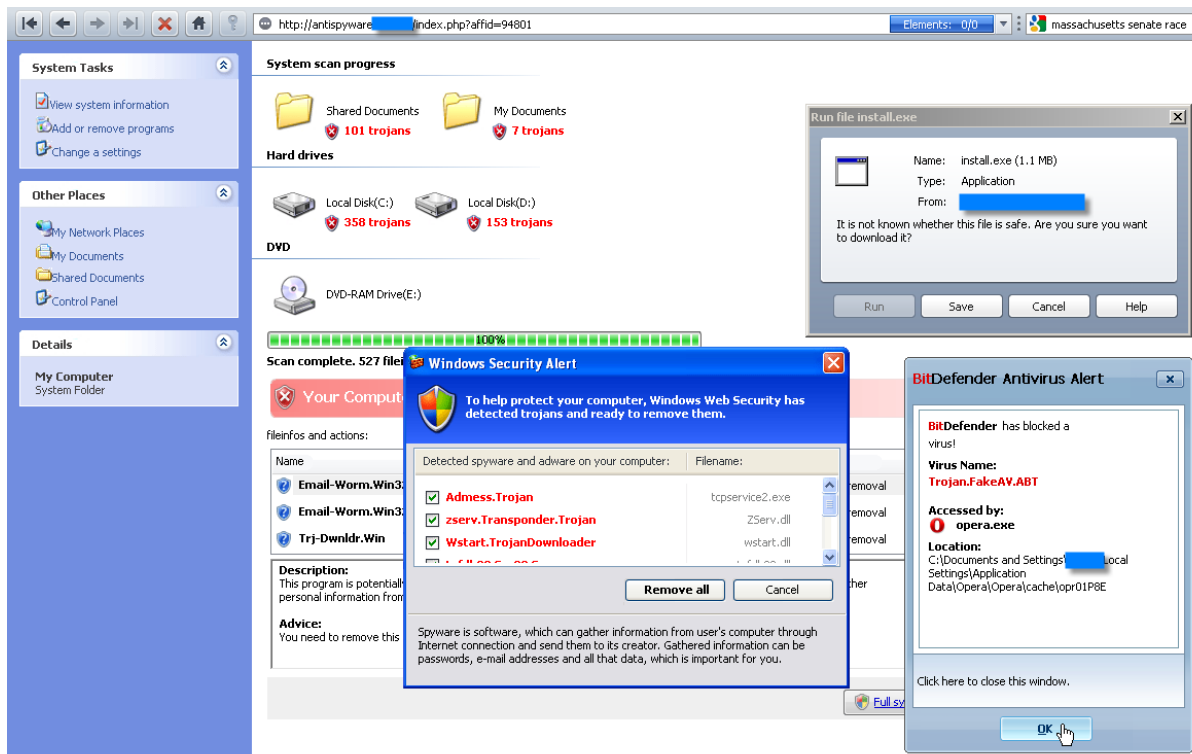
http://antispyware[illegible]/index.php?affid=94801

Elements: 0/0

massachusetts senate race

System Tasks

View system information

Add or remove programs

Change a settings

Other Places

My Network Places

My Documents

Shared Documents

Control Panel

Details

My Computer
System Folder

System scan progress

Shared Documents
101 trojans

My Documents
7 trojans

Hard drives

Local Disk(C:)
358 trojans

Local Disk(D:)
153 trojans

DVD

DVD-RAM Drive(E:)

100%

Scan complete. 527 file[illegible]

Your Compute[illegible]

fileinfos and actions:

| Name | |
|---|---|
| Email-Worm.Win3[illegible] | removal |
| Email-Worm.Win3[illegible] | removal |
| Trj-Dwnldr.Win | removal |

Description:
This program is potentially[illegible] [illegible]ther personal information from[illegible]

Advice:
You need to remove this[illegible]

Full sy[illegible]

Run file install.exe

Name: install.exe (1.1 MB)
Type: Application
From: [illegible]

It is not known whether this file is safe. Are you sure you want to download it?

Run Save Cancel Help

Windows Security Alert

To help protect your computer, Windows Web Security has detected trojans and ready to remove them.

| Detected spyware and adware on your computer: | Filename: |
|---|---|
| Admess.Trojan | tcpservice2.exe |
| zserv.Transponder.Trojan | ZServ.dll |
| Wstart.TrojanDownloader | wstart.dll |
| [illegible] | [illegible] |

Remove all Cancel

Spyware is software, which can gather information from user's computer through Internet connection and send them to its creator. Gathered information can be passwords, e-mail addresses and all that data, which is important for you.

BitDefender Antivirus Alert

BitDefender has blocked a virus!

Virus Name:
Trojan.FakeAV.ABT

Accessed by:
opera.exe

Location:
C:\Documents and Settings\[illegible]\Local Settings\Application Data\Opera\Opera\cache\opr01P8E

Click here to close this window.

OK